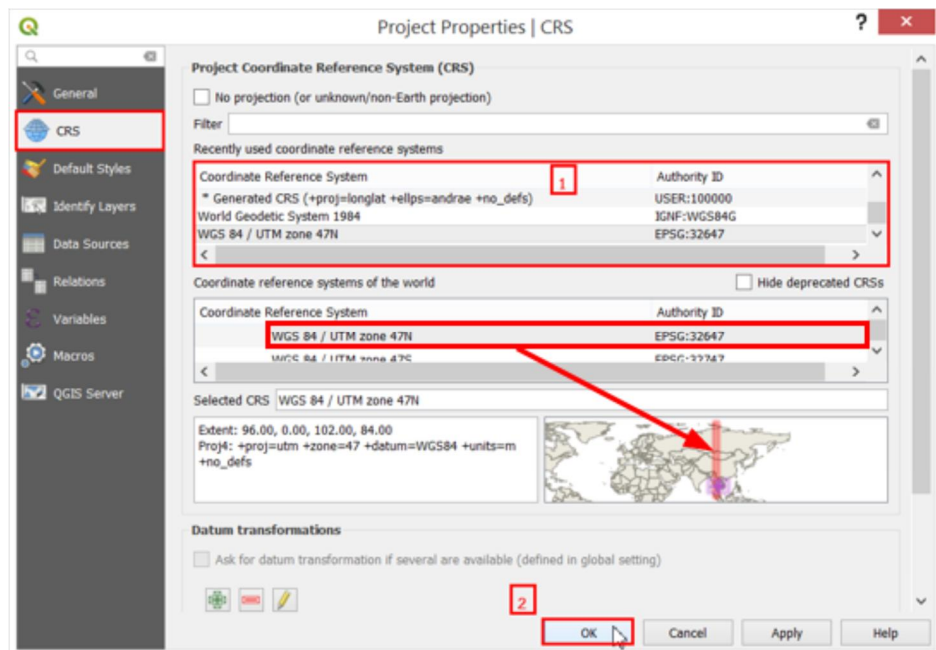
Project Properties | CRS

?

General
CRS
Default Styles
Identify Layers
Data Sources
Relations
Variables
Macros
QGIS Server

Project Coordinate Reference System (CRS)

No projection (or unknown/non-Earth projection)

Filter

Recently used coordinate reference systems

1

| Coordinate Reference System | Authority ID |
|---|---|
| * Generated CRS (+proj=longlat +ellps=andrae +no_defs) | USER:100000 |
| World Geodetic System 1984 | IGNF:WGS84G |
| WGS 84 / UTM zone 47N | EPSG:32647 |

Coordinate reference systems of the world

Hide deprecated CRSs

| Coordinate Reference System | Authority ID |
|---|---|
| WGS 84 / UTM zone 47N | EPSG:32647 |
| WGS 84 / UTM zone 47S | EPSG:32747 |

Selected CRS WGS 84 / UTM zone 47N

Extent: 96.00, 0.00, 102.00, 84.00
Proj4: +proj=utm +zone=47 +datum=WGS84 +units=m +no_defs

Datum transformations

Ask for datum transformation if several are available (defined in global setting)

2

OK Cancel Apply Help